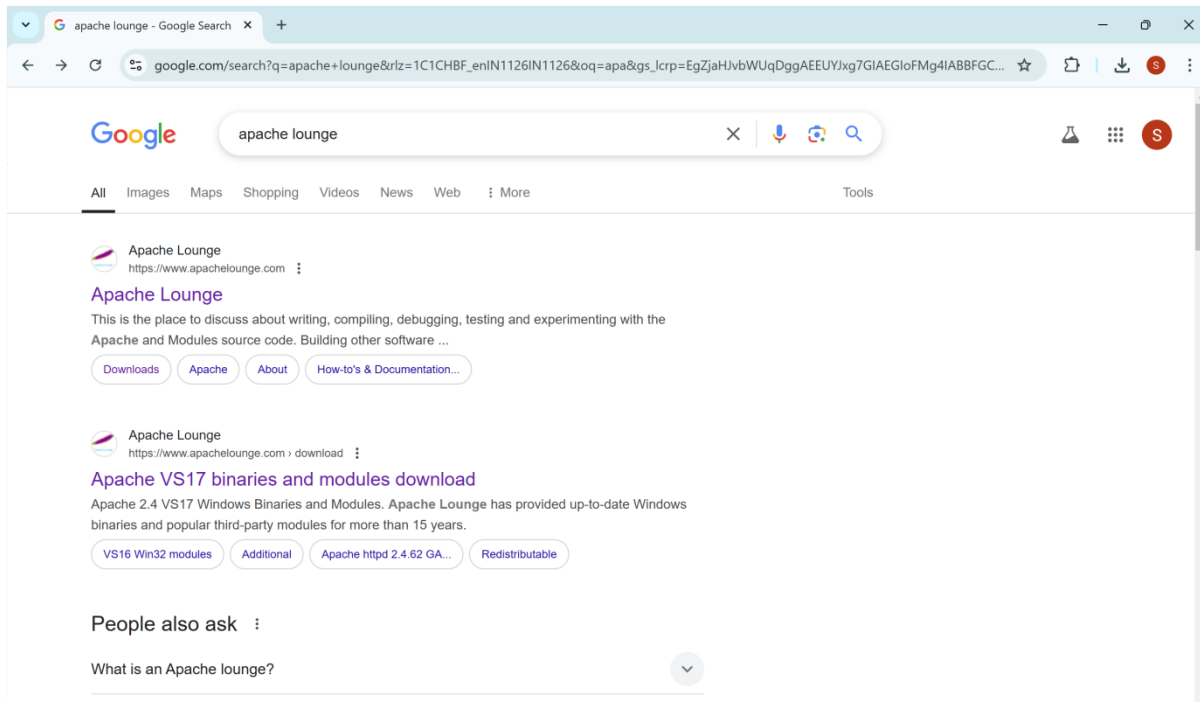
apache lounge - Google Search

google.com/search?q=apache+lounge&rlz=1C1CHBF_enIN1126IN1126&oq=apa&gs_lcrp=EgZjaHJvbWUqDggAEEUYJxg7GIAEGIoFMg4IABBFGC...

S

Google

apache lounge

S

All Images Maps Shopping Videos News Web More Tools

Apache Lounge
https://www.apachelounge.com

Apache Lounge

This is the place to discuss about writing, compiling, debugging, testing and experimenting with the Apache and Modules source code. Building other software ...

Downloads | Apache | About | How-to's & Documentation...

Apache Lounge
https://www.apachelounge.com › download

Apache VS17 binaries and modules download

Apache 2.4 VS17 Windows Binaries and Modules. Apache Lounge has provided up-to-date Windows binaries and popular third-party modules for more than 15 years.

VS16 Win32 modules | Additional | Apache httpd 2.4.62 GA... | Redistributable

People also ask

What is an Apache lounge?